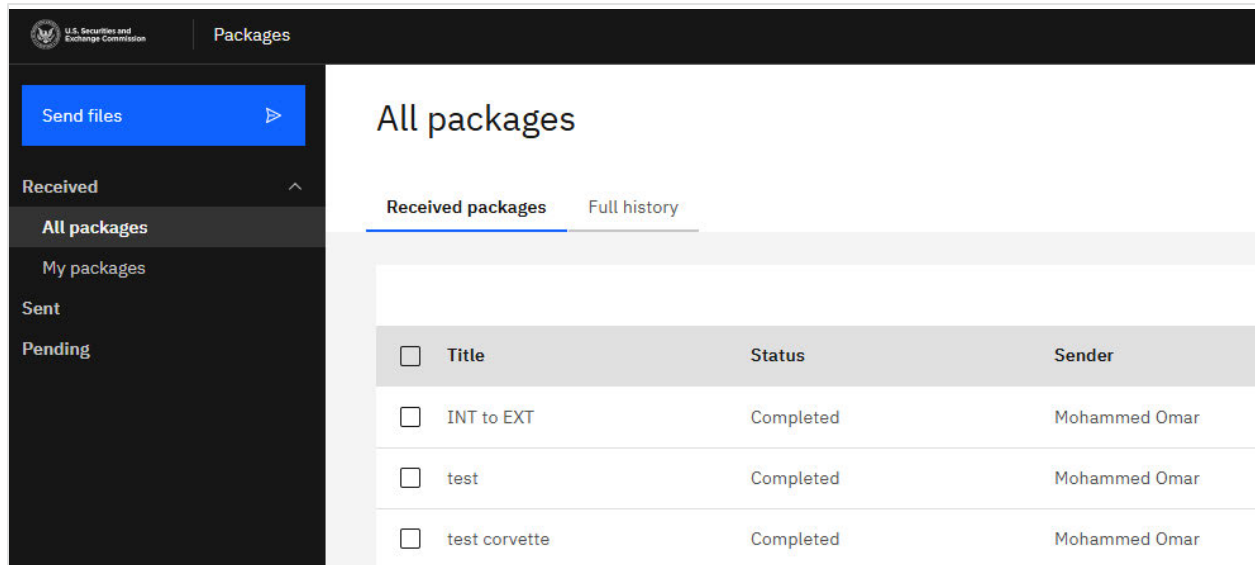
U.S. Securities and Exchange Commission

Packages

Send files

Received

All packages

My packages

Sent

Pending

All packages

Received packages

Full history

| Title | Status | Sender |
|---|---|---|
| INT to EXT | Completed | Mohammed Omar |
| test | Completed | Mohammed Omar |
| test corvette | Completed | Mohammed Omar |